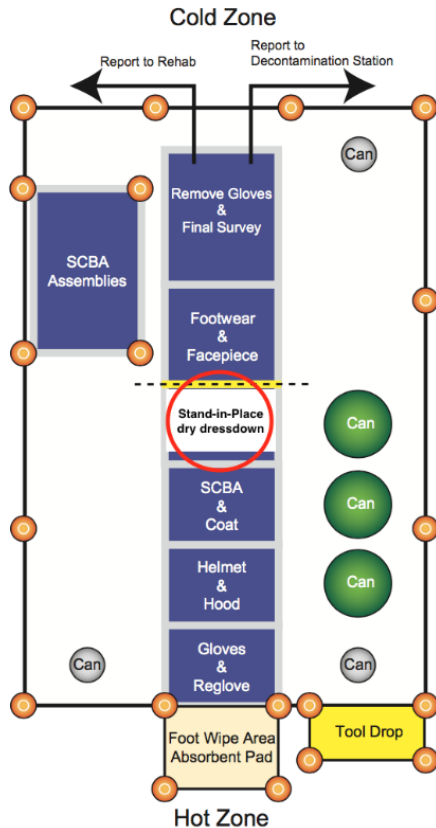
Cold Zone

Report to Rehab

Report to Decontamination Station

Can

Remove Gloves & Final Survey

SCBA Assemblies

Footwear & Facepiece

Stand-in-Place dry dressdown

Can

SCBA & Coat

Can

Helmet & Hood

Can

Can

Gloves & Reglove

Can

Foot Wipe Area Absorbent Pad

Tool Drop

Hot Zone